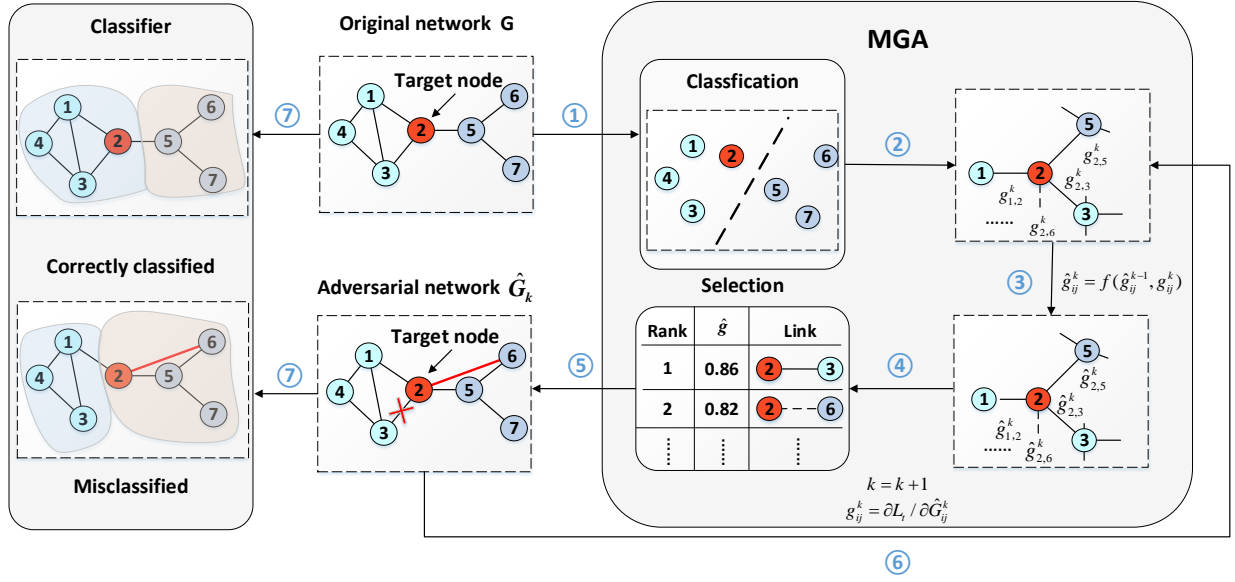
Classifier

1
4
2
5
6
3
7

Correctly classified

1
4
2
5
6
3
7

Misclassified

Original network G

Target node
1
4
2
5
6
3
7

⑦

Adversarial network $\hat{G}_k$

Target node
1
4
2
5
6
3
7

⑦

①

MGA

Classfication

1
2
6
4
5
3
7

②

5
1
2
3
$g_{2,5}^k$
$g_{2,3}^k$
$g_{1,2}^k$
$g_{2,6}^k$
......

③
$\hat{g}_{ij}^k = f(\hat{g}_{ij}^{k-1}, g_{ij}^k)$

Selection

| Rank | $\hat{g}$ | Link |
|---|---|---|
| 1 | 0.86 | 2 — 3 |
| 2 | 0.82 | 2 - - 6 |
| ⋮ | ⋮ | ⋮ |

④

⑤

5
1
2
3
$\hat{g}_{2,5}^k$
$\hat{g}_{2,3}^k$
$\hat{g}_{1,2}^k$
$\hat{g}_{2,6}^k$
......

$k = k+1$
$g_{ij}^k = \partial L_t / \partial \hat{G}_{ij}^k$

⑥